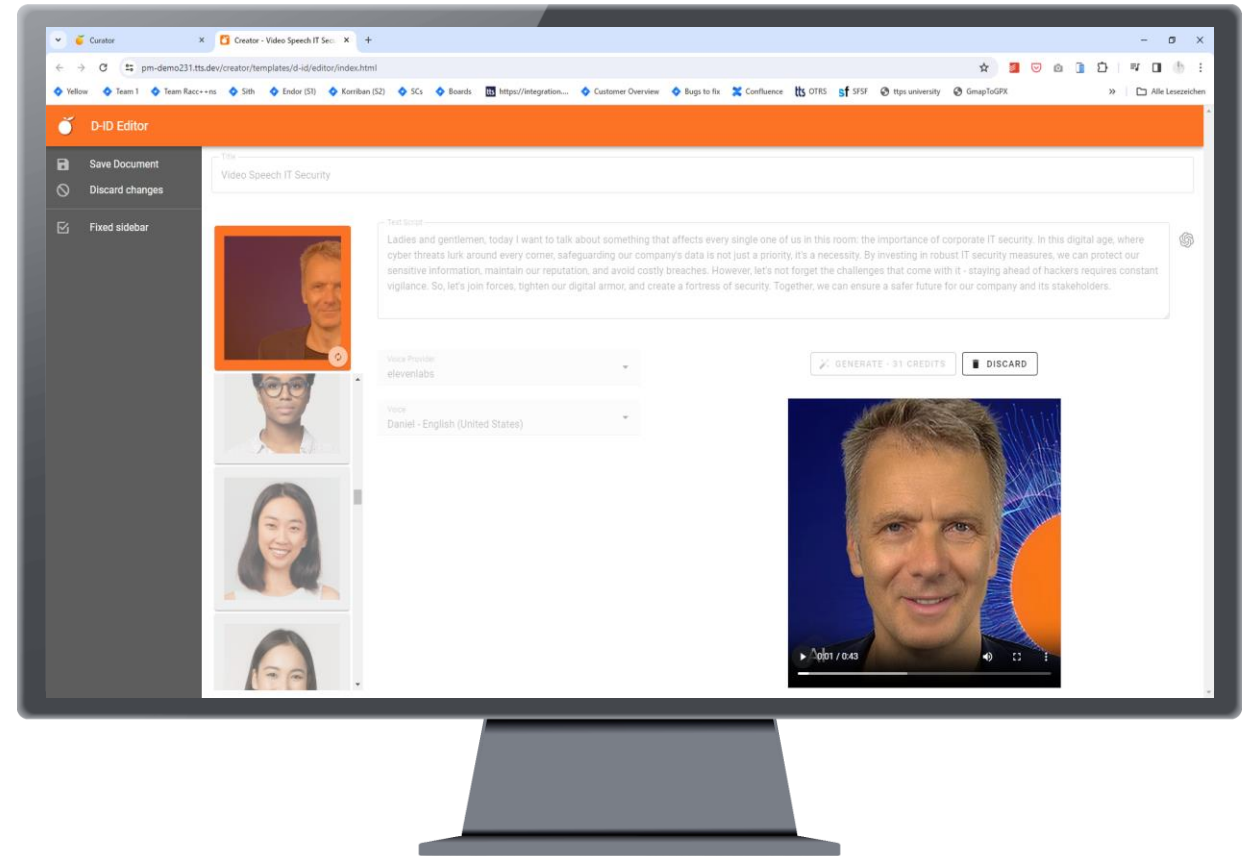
Curator
Creator - Video Speech IT Sec
pm-demo231.tts.dev/creator/templates/d-id/editor/index.html
Yellow Team 1 Team Racc++ns Sith Endor (S1) Korriban (S2) SCs Boards https://integration... Customer Overview Bugs to fix Confluence OTRS SFSF ttps university GmapToGPX » Alle Lesezeichen

D-ID Editor

Save Document
Discard changes
Fixed sidebar

Title
Video Speech IT Security

Text Script
Ladies and gentlemen, today I want to talk about something that affects every single one of us in this room: the importance of corporate IT security. In this digital age, where cyber threats lurk around every corner, safeguarding our company's data is not just a priority, it's a necessity. By investing in robust IT security measures, we can protect our sensitive information, maintain our reputation, and avoid costly breaches. However, let's not forget the challenges that come with it - staying ahead of hackers requires constant vigilance. So, let's join forces, tighten our digital armor, and create a fortress of security. Together, we can ensure a safer future for our company and its stakeholders.

Voice Provider
elevenlabs

Voice
Daniel - English (United States)

GENERATE - 31 CREDITS
DISCARD

0:01 / 0:43